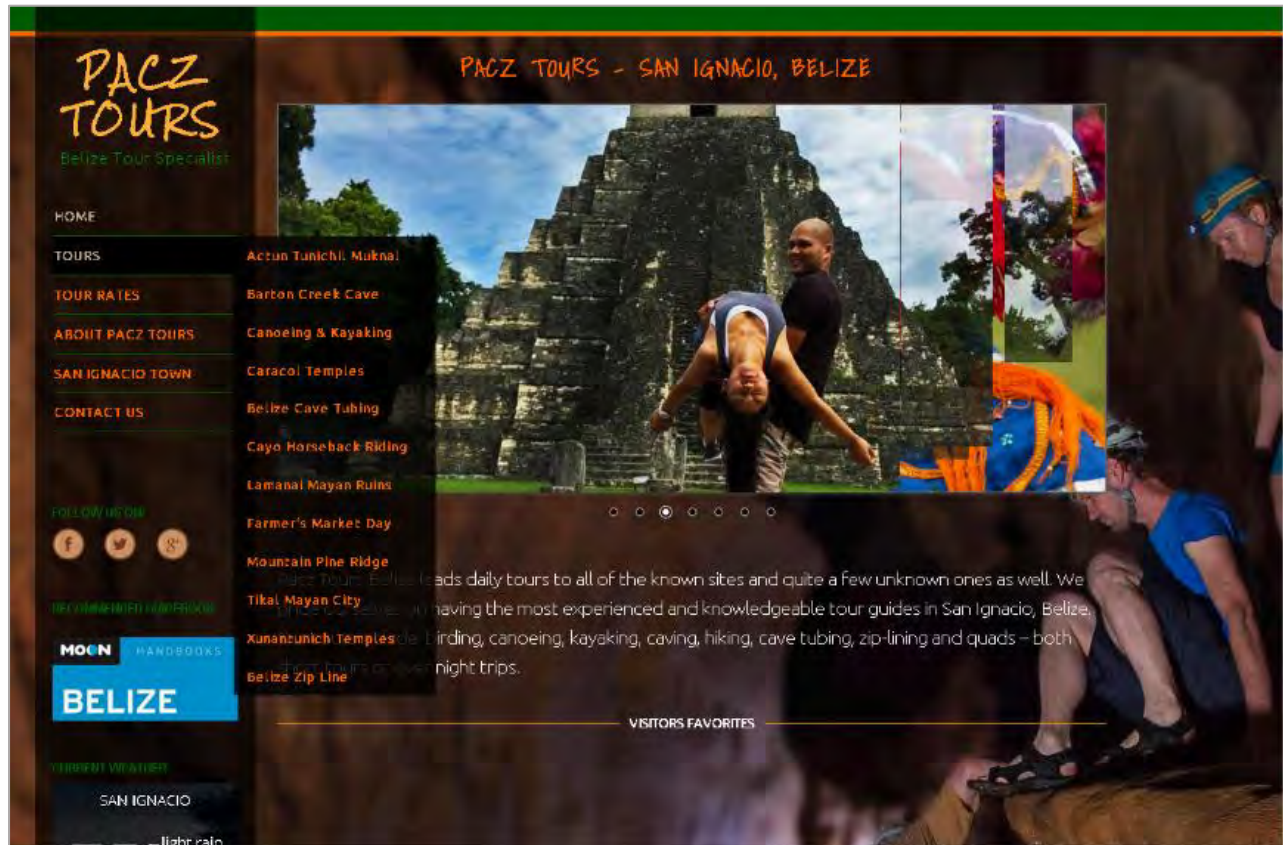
PACZ TOURS

Belize Tour Specialist

HOME

TOURS

TOUR RATES

ABOUT PACZ TOURS

SAN IGNACIO TOWN

CONTACT US

FOLLOW US ON

RECOMMENDED HANDBOOK

MOON HANDBOOKS

BELIZE

CURRENT WEATHER

SAN IGNACIO

light rain

PACZ TOURS - SAN IGNACIO, BELIZE

Actun Tunichil Muknal

Barton Creek Cave

Canoeing & Kayaking

Caracol Temples

Belize Cave Tubing

Cayo Horseback Riding

Lamanai Mayan Ruins

Farmer's Market Day

Mountain Pine Ridge

Tikal Mayan City

Xunantunich Temples

Belize Zip Line

Pacz Tours Belize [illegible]eads daily tours to all of the known sites and quite a few unknown ones as well. We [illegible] having the most experienced and knowledgeable tour guides in San Ignacio, Belize. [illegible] birding, canoeing, kayaking, caving, hiking, cave tubing, zip-lining and quads – both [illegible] night trips.

VISITORS FAVORITES